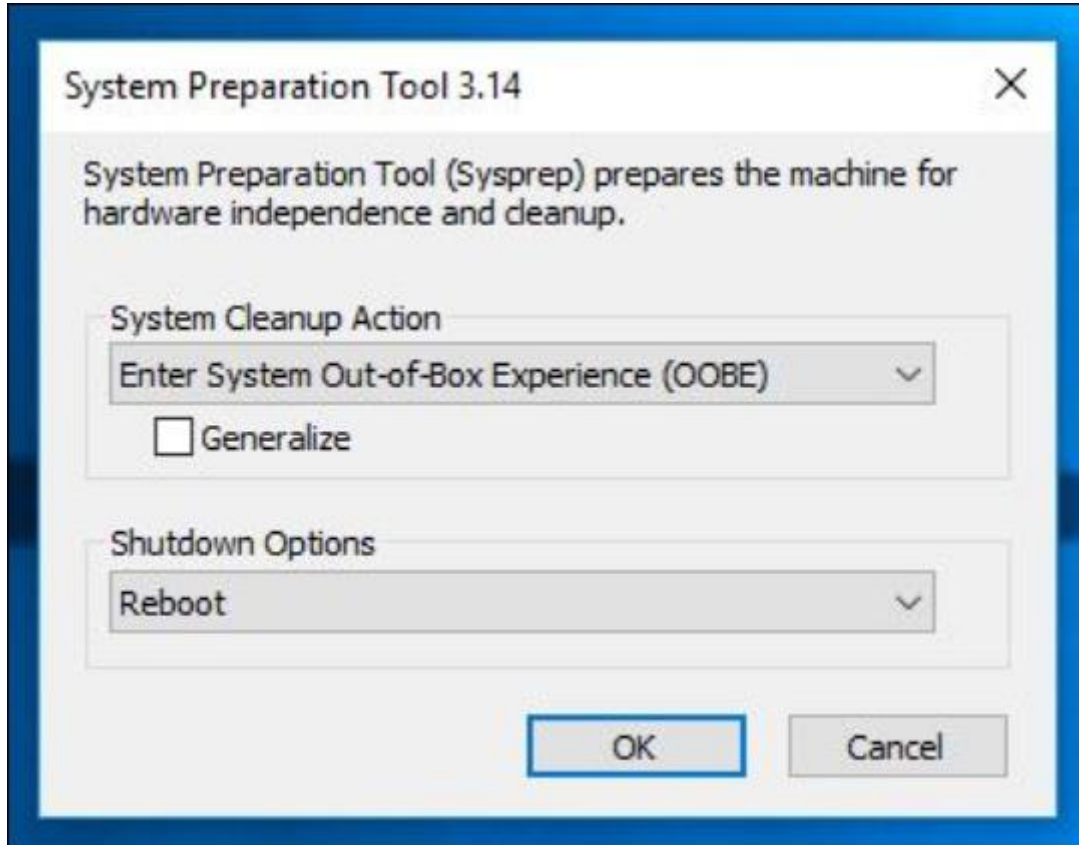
System Preparation Tool 3.14

X

System Preparation Tool (Sysprep) prepares the machine for hardware independence and cleanup.

System Cleanup Action

Enter System Out-of-Box Experience (OOBE)

Generalize

Shutdown Options

Reboot

OK

Cancel